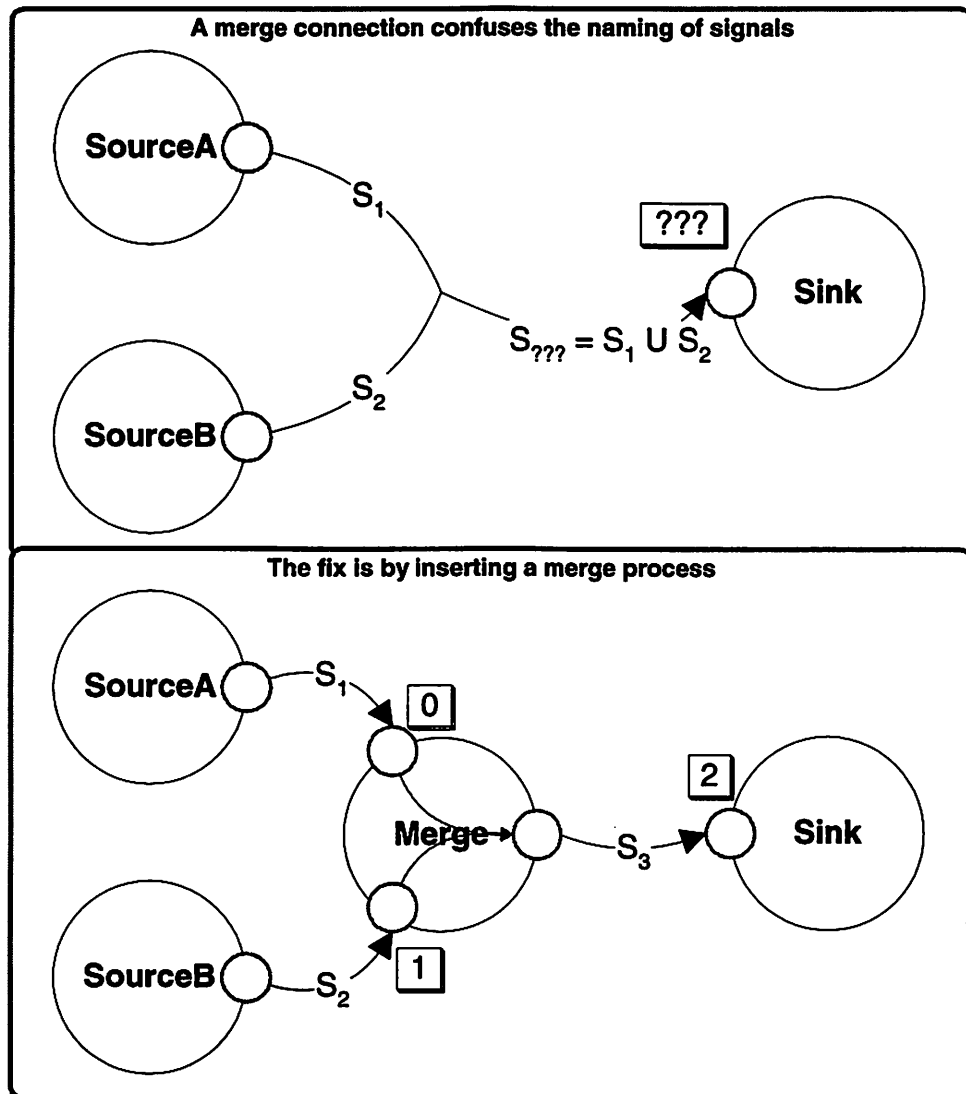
A merge connection confuses the naming of signals

SourceA

$S_1$

???

Sink

$S_{???} = S_1 \cup S_2$

$S_2$

SourceB

The fix is by inserting a merge process

SourceA

$S_1$

0

2

Merge

$S_3$

Sink

SourceB

$S_2$

1